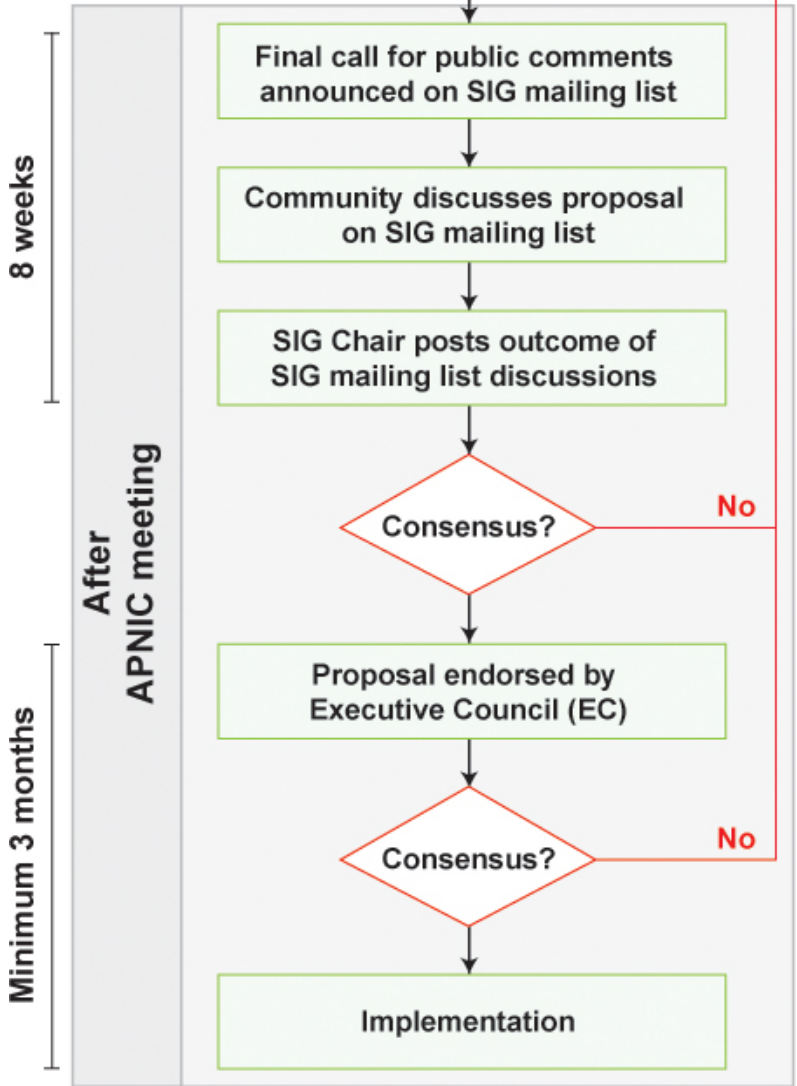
8 weeks

Minimum 3 months

After APNIC meeting

Final call for public comments announced on SIG mailing list

Community discusses proposal on SIG mailing list

SIG Chair posts outcome of SIG mailing list discussions

Consensus?

No

Proposal endorsed by Executive Council (EC)

Consensus?

No

Implementation